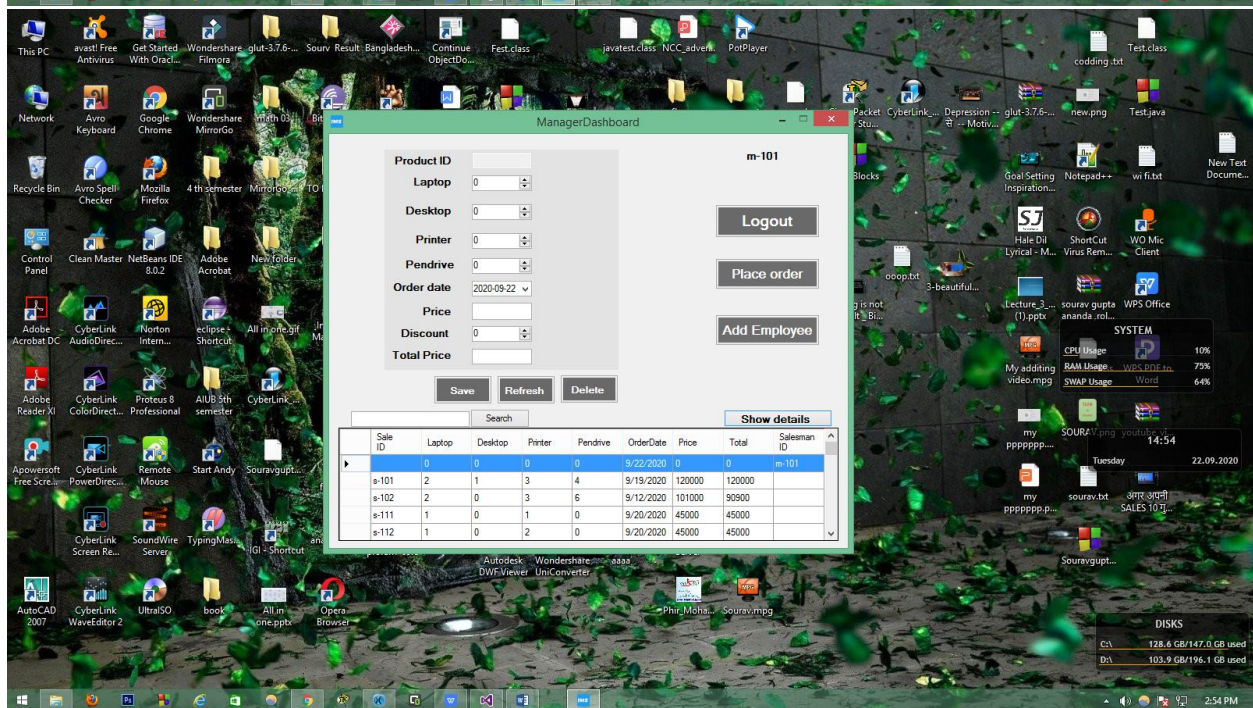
This PC
avast! Free Antivirus
Get Started With Oracl...
Wondershare Filmora
glut-3.7.6-...
Sourv
Result
Bangladesh...
Continue ObjectDo...
Fest.class
javatest.class
NCC_adver...
PotPlayer
codding.txt
Test.class

Network
Avro Keyboard
Google Chrome
Wondershare MirrorGo
math 03
Packet Stu...
CyberLink_...
Depression -- से -- Motiv...
glut-3.7.6-...
new.png
Test.java

Recycle Bin
Avro Spell-Checker
Mozilla Firefox
4 th semester
MirrorGo
Blocks
Goal Setting Inspiration...
Notepad++
wi fi.txt
New Text Docume...

Control Panel
Clean Master
NetBeans IDE 8.0.2
Adobe Acrobat
New folder
ooop.txt
3-beautiful...
Hale Dil Lyrical - M...
ShortCut Virus Rem...
WO Mic Client

Adobe Acrobat DC
CyberLink AudioDirec...
Norton Intern...
eclipse - Shortcut
All in one.gif
is not it_Bi...
Lecture_3_... (1).pptx
sourav gupta ananda_rol...
WPS Office

Adobe Reader XI
CyberLink ColorDirect...
Proteus 8 Professional
AIUB 5th semester
CyberLink_...
My additing video.mpg

Apowersoft Free Scre...
CyberLink PowerDirec...
Remote Mouse
Start Andy
Souravgupt...
my ppppppp...
SOURAV.png
youtube.vi

CyberLink Screen Re...
SoundWire Server
TypingMas...
IGI - Shortcut
my ppppppp.p...
sourav.txt
अगर अपनी SALES 10T...
Souravgupt...

AutoCAD 2007
CyberLink WaveEditor 2
UltraISO
book
All in one.pptx
Opera Browser
Autodesk DWF Viewer
Wondershare UniConverter
aaaa
Phir_Moha...
Sourav.mpg

ManagerDashboard
m-101
Product ID
Laptop 0
Desktop 0
Printer 0
Pendrive 0
Order date 2020-09-22
Price
Discount 0
Total Price
Logout
Place order
Add Employee
Save
Refresh
Delete
Search
Show details

| | Sale ID | Laptop | Desktop | Printer | Pendrive | OrderDate | Price | Total | Salesman ID |
|---|---|---|---|---|---|---|---|---|---|
| ▸ | | 0 | 0 | 0 | 0 | 9/22/2020 | 0 | 0 | m-101 |
| | s-101 | 2 | 1 | 3 | 4 | 9/19/2020 | 120000 | 120000 | |
| | s-102 | 2 | 0 | 3 | 6 | 9/12/2020 | 101000 | 90900 | |
| | s-111 | 1 | 0 | 1 | 0 | 9/20/2020 | 45000 | 45000 | |
| | s-112 | 1 | 0 | 2 | 0 | 9/20/2020 | 45000 | 45000 | |

SYSTEM
CPU Usage 10%
RAM Usage 75%
SWAP Usage 64%
WPS PDF to Word
14:54
Tuesday 22.09.2020

DISKS
C:\ 128.6 GB/147.0 GB used
D:\ 103.9 GB/196.1 GB used

2:54 PM